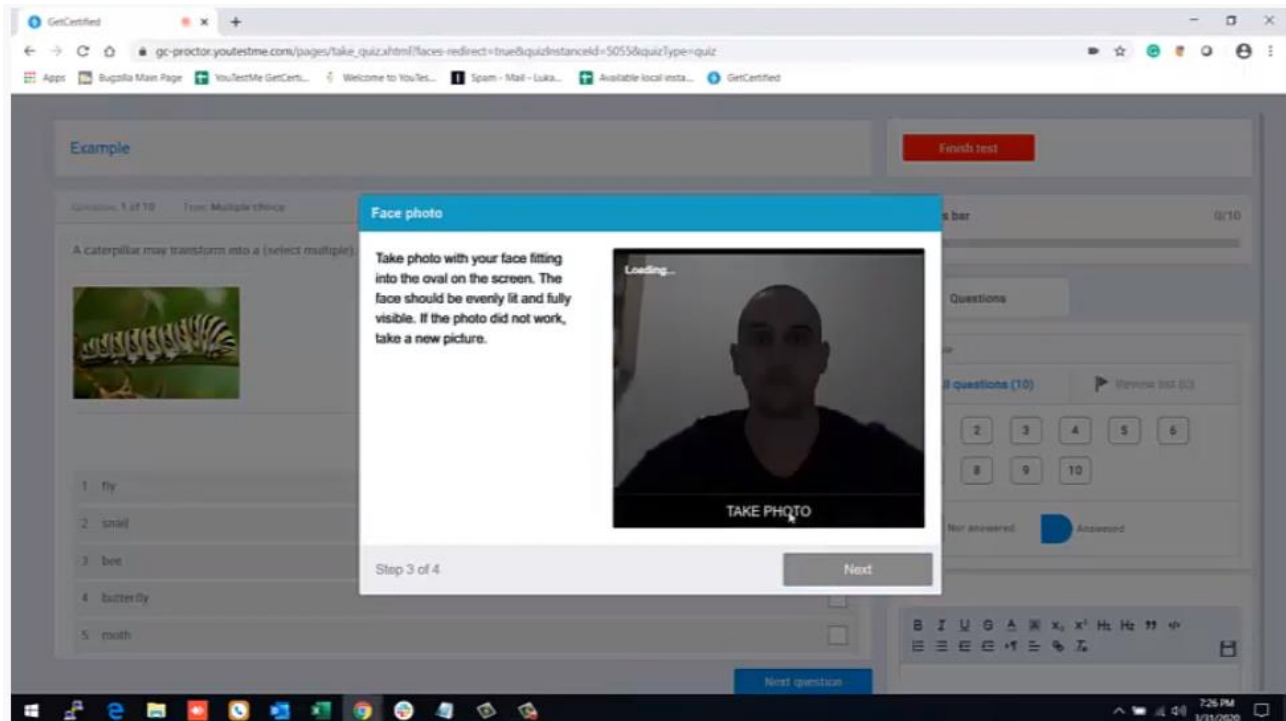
GetCertified

gc-proctor.youtestme.com/pages/take_quiz.xhtml?faces-redirect=true&quizInstanceId=5055&quizType=quiz

Apps  Bugzilla Main Page  YouTestMe GetCerti...  Welcome to YouTes...  Spam - Mail - Luka...  Available local insta...  GetCertified

Example

Finish test

Question: 1 of 10  Type: Multiple choice

A caterpillar may transform into a (select multiple)

Face photo

Take photo with your face fitting into the oval on the screen. The face should be evenly lit and fully visible. If the photo did not work, take a new picture.

Loading...

TAKE PHOTO

Step 3 of 4

Next

bar

0/10

Questions

ll questions (10)

Review list (0)

2 3 4 5 6

8 9 10

Not answered

Answered

1 fly

2 snail

3 bee

4 butterfly

5 moth

Next question

7:26 PM
3/31/2020